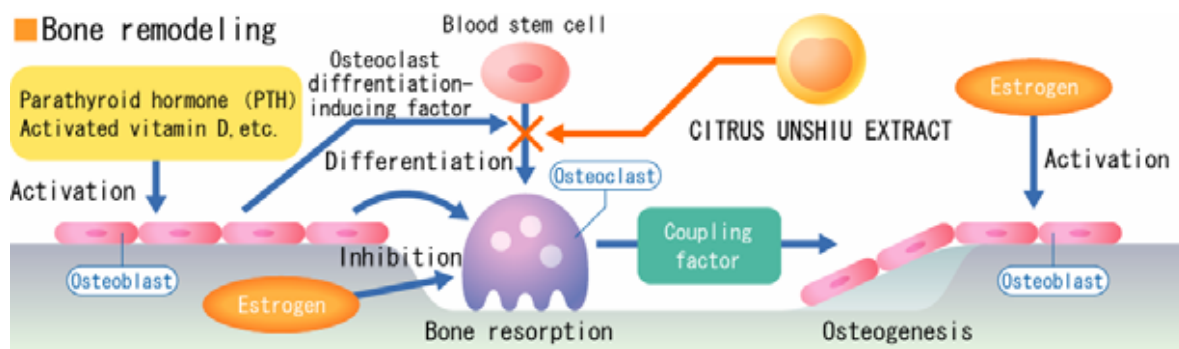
Bone remodeling

Blood stem cell

Osteoclast diffrentiation-inducing factor

Parathyroid hormone (PTH) Activated vitamin D,etc.

CITRUS UNSHIU EXTRACT

Estrogen

Activation

Differentiation

Activation

Osteoclast

Coupling factor

Inhibition

Osteoblast

Estrogen

Osteoblast

Bone resorption

Osteogenesis